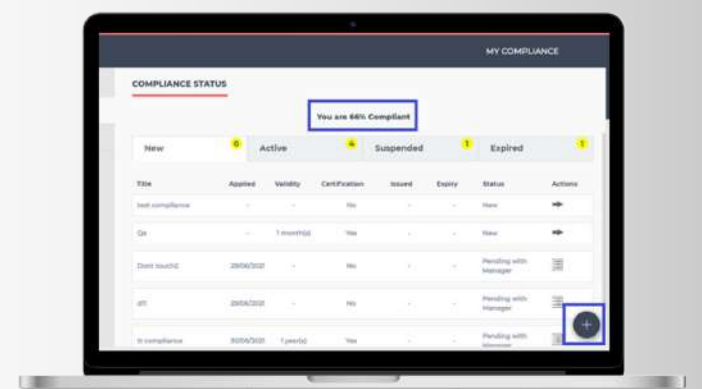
MY COMPLIANCE

COMPLIANCE STATUS

You are 66% Compliant

New 0 | Active 4 | Suspended 1 | Expired 1

| Title | Applied | Validity | Certification | Issued | Expiry | Status | Actions |
|---|---|---|---|---|---|---|---|
| test compliance | - | - | No | - | - | New | |
| Qa | - | 1 month(s) | Yes | - | - | New | |
| Dont touch2 | 29/06/2021 | - | No | - | - | Pending with Manager | |
| dff | 29/06/2021 | - | No | - | - | Pending with Manager | |
| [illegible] compliance | 30/06/2021 | 1 year(s) | Yes | - | - | Pending with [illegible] | |

+